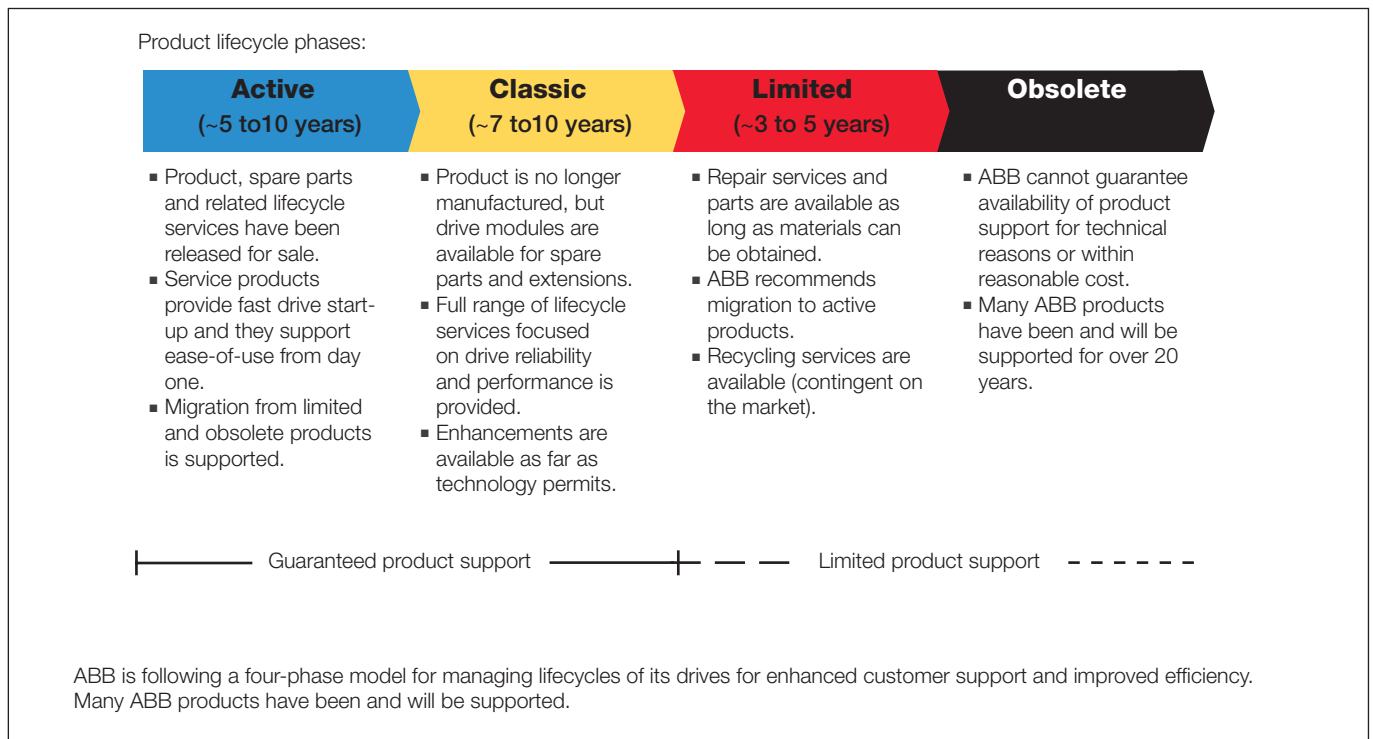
Product lifecycle phases:

**Active**
(~5 to10 years)

**Classic**
(~7 to10 years)

**Limited**
(~3 to 5 years)

**Obsolete**

- Product, spare parts and related lifecycle services have been released for sale.
- Service products provide fast drive start-up and they support ease-of-use from day one.
- Migration from limited and obsolete products is supported.

- Product is no longer manufactured, but drive modules are available for spare parts and extensions.
- Full range of lifecycle services focused on drive reliability and performance is provided.
- Enhancements are available as far as technology permits.

- Repair services and parts are available as long as materials can be obtained.
- ABB recommends migration to active products.
- Recycling services are available (contingent on the market).

- ABB cannot guarantee availability of product support for technical reasons or within reasonable cost.
- Many ABB products have been and will be supported for over 20 years.

Guaranteed product support

Limited product support

ABB is following a four-phase model for managing lifecycles of its drives for enhanced customer support and improved efficiency. Many ABB products have been and will be supported.